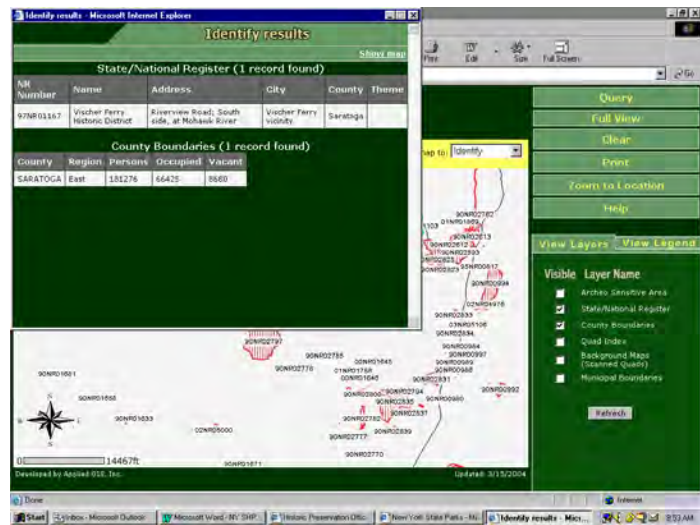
Identify results - Microsoft Internet Explorer

Identify results

Show map

State/National Register (1 record found)

| NR Number | Name | Address | City | County | Theme |
|---|---|---|---|---|---|
| 97NR01167 | Vischer Ferry Historic District | Riverview Road; South side, at Mohawk River | Vischer Ferry vicinity | Saratoga | |

County Boundaries (1 record found)

| County | Region | Persons | Occupied | Vacant |
|---|---|---|---|---|
| SARATOGA | East | 181276 | 66425 | 8680 |

Print Edit Size Full Screen

Query
Full View
Clear
Print
Zoom to Location
Help

Map to: Identify

View Layers View Legend

Visible Layer Name
Archeo Sensitive Area
State/National Register
County Boundaries
Quad Index
Background Maps (Scanned Quads)
Municipal Boundaries

Refresh

90NR02762
01NR01869
90NR02613
90NR02612
90NR02593
90NR02617
90NR02694
02NR04978
90NR02833
03NR01108
90NR02834
90NR02797
90NR02785
90NR01645
90NR02770
01NR01768
90NR01646
90NR02831
90NR01661
90NR01658
90NR01633
02NR05000
90NR02794
90NR02836
90NR02837
90NR02839
90NR02777
90NR02770
90NR01671
90NR02892
90NR02980
90NR02984
90NR02997

0 14467ft

Developed by Applied GIS, Inc.

Updated: 3/15/2004

Done

Internet

Start | Inbox - Microsoft Outlook | Microsoft Word - NY SHP... | Historic Preservation Offic... | New York State Parks - Mi... | Identify results - Micr... | 8:53 AM